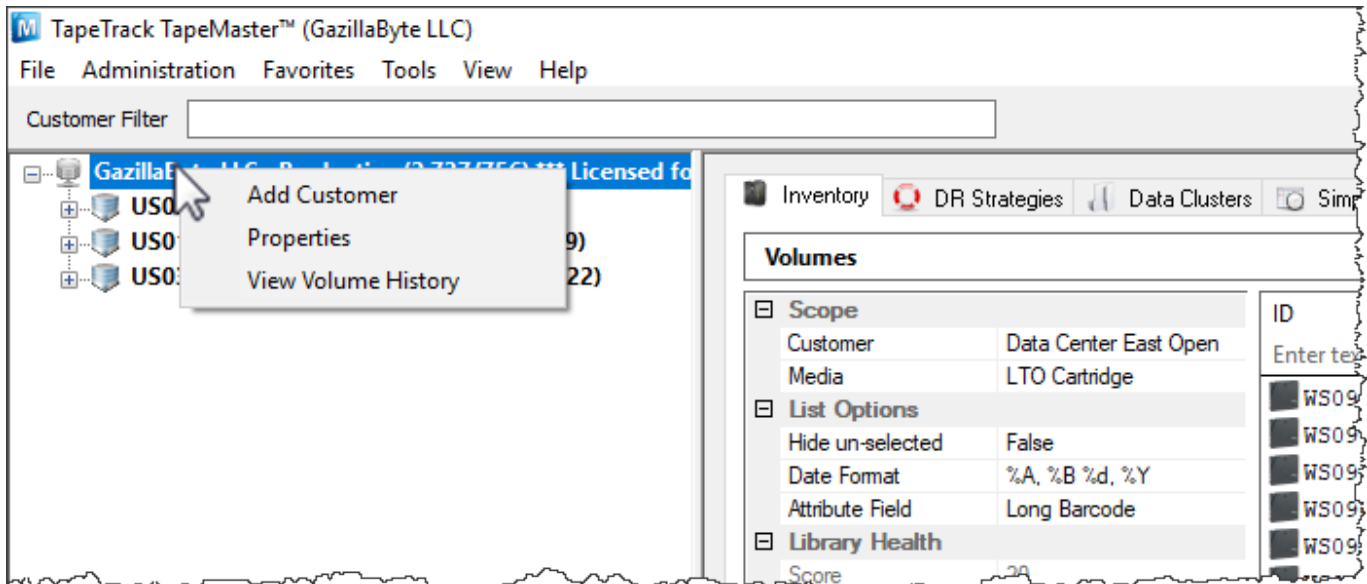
TapeTrack TapeMaster™ (GazillaByte LLC)

File Administration Favorites Tools View Help

Customer Filter

GazillaB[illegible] *** Licensed fo

US0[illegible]

US01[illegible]9)

US0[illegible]22)

Add Customer

Properties

View Volume History

Inventory DR Strategies Data Clusters Sim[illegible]

Volumes

| Scope | |
|---|---|
| Customer | Data Center East Open |
| Media | LTO Cartridge |
| List Options | |
| Hide un-selected | False |
| Date Format | %A, %B %d, %Y |
| Attribute Field | Long Barcode |
| Library Health | |
| Score | 20 |

ID

Enter tex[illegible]

WS09

WS09

WS09

WS09

WS09

WS09